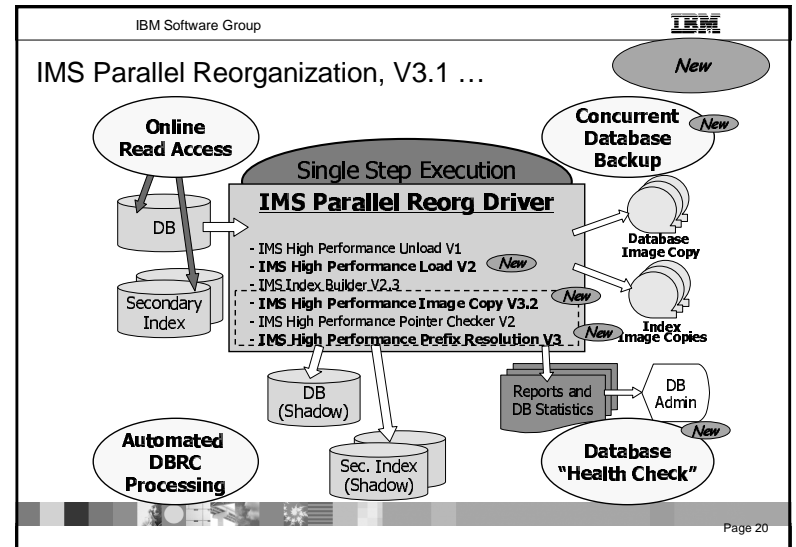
IBM Software Group

IBM

IMS Parallel Reorganization, V3.1 …

New

Online Read Access

Concurrent Database Backup

New

Single Step Execution

IMS Parallel Reorg Driver

DB

- IMS High Performance Unload V1
- IMS High Performance Load V2
- IMS Index Builder V2.3
- IMS High Performance Image Copy V3.2
- IMS High Performance Pointer Checker V2
- IMS High Performance Prefix Resolution V3

New

New

New

Database Image Copy

Index Image Copies

Secondary Index

DB (Shadow)

Reports and DB Statistics

DB Admin

New

Automated DBRC Processing

Sec. Index (Shadow)

Database "Health Check"

Page 20